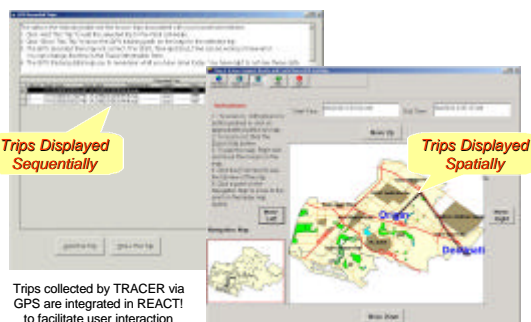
Trips Displayed Sequentially

Trips Displayed Spatially

Trips collected by TRACER via GPS are integrated in REACT! to facilitate user interaction

Instructions

Start Time

End Time

Move Up

Move Left

Move Right

Move Down

Navigation Map

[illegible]